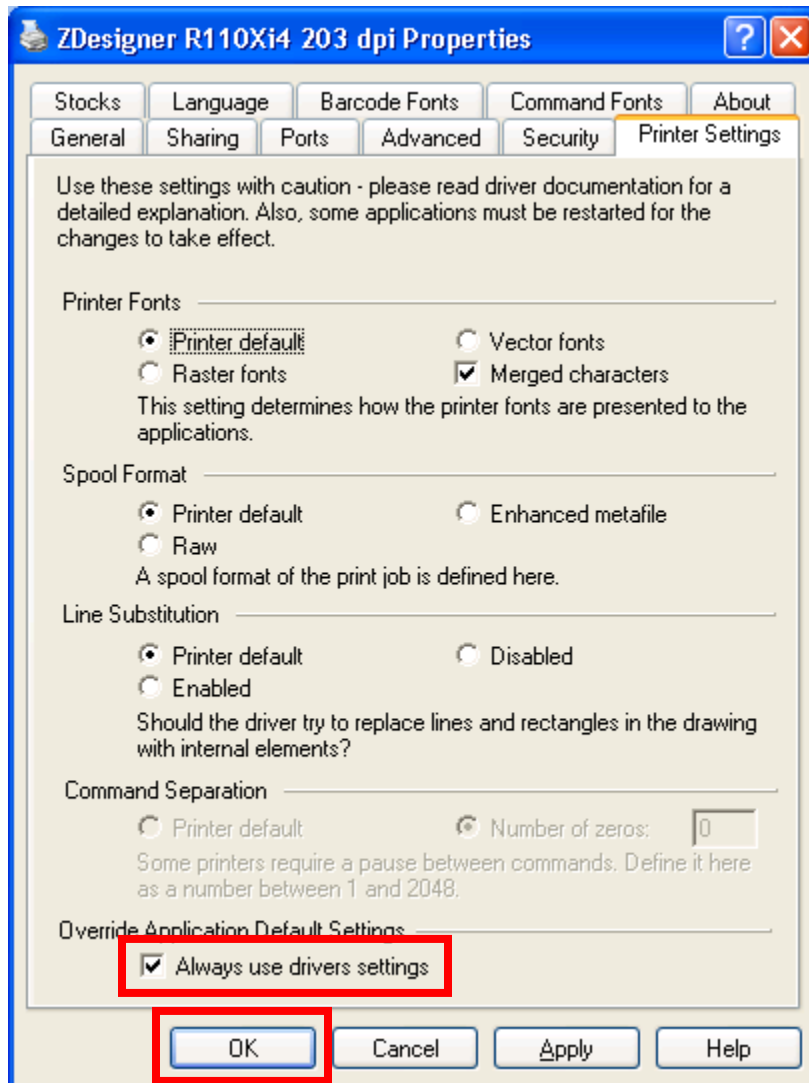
ZDesigner R110Xi4 203 dpi Properties

?

Stocks | Language | Barcode Fonts | Command Fonts | About
General | Sharing | Ports | Advanced | Security | Printer Settings

Use these settings with caution - please read driver documentation for a detailed explanation. Also, some applications must be restarted for the changes to take effect.

Printer Fonts

Printer default
Vector fonts
Raster fonts
Merged characters

This setting determines how the printer fonts are presented to the applications.

Spool Format

Printer default
Enhanced metafile
Raw

A spool format of the print job is defined here.

Line Substitution

Printer default
Disabled
Enabled

Should the driver try to replace lines and rectangles in the drawing with internal elements?

Command Separation

Printer default
Number of zeros: 0

Some printers require a pause between commands. Define it here as a number between 1 and 2048.

Override Application Default Settings

Always use drivers settings

OK
Cancel
Apply
Help